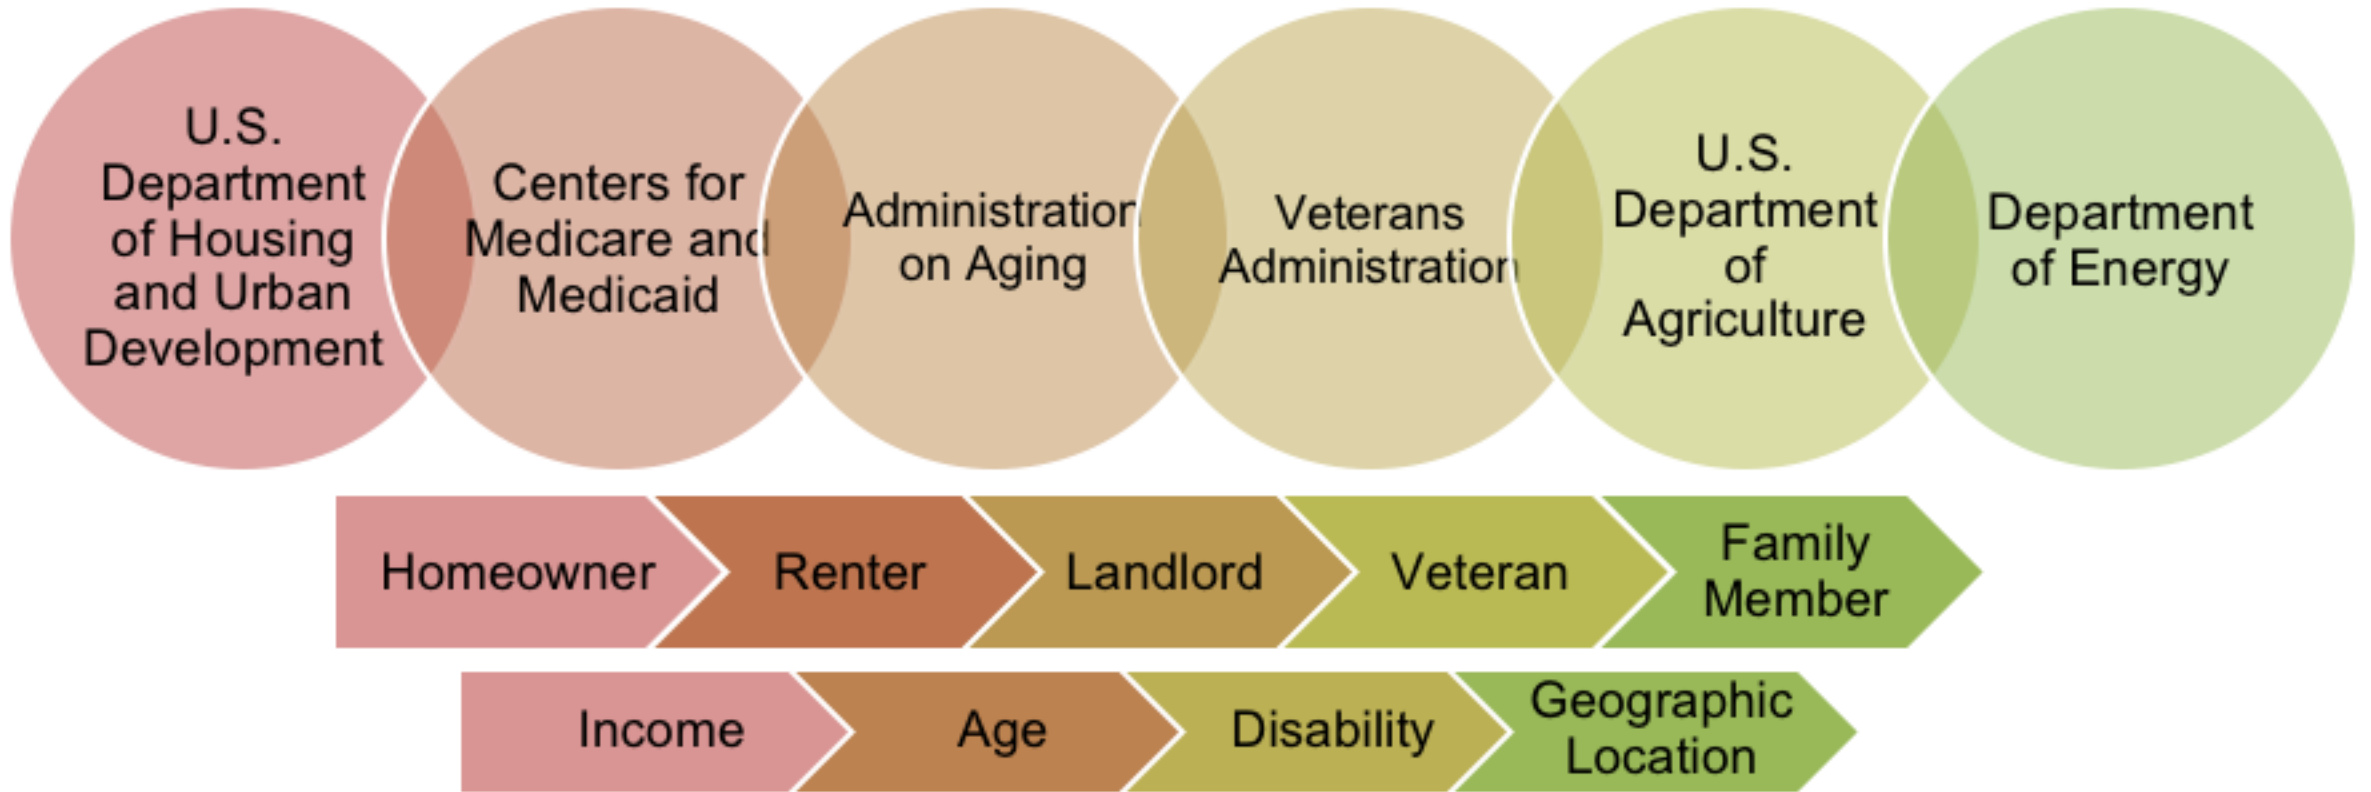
U.S. Department of Housing and Urban Development

Centers for Medicare and Medicaid

Administration on Aging

Veterans Administration

U.S. Department of Agriculture

Department of Energy

Homeowner

Renter

Landlord

Veteran

Family Member

Income

Age

Disability

Geographic Location